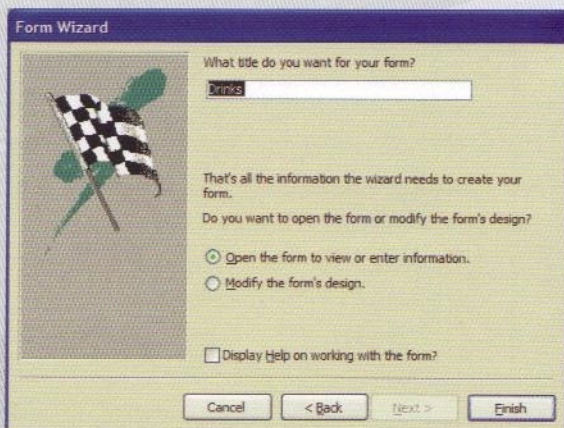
Form Wizard

What title do you want for your form?

Drinks

That's all the information the wizard needs to create your form.

Do you want to open the form or modify the form's design?

Open the form to view or enter information.

Modify the form's design.

Display Help on working with the form?

Cancel

< Back

Next >

Finish